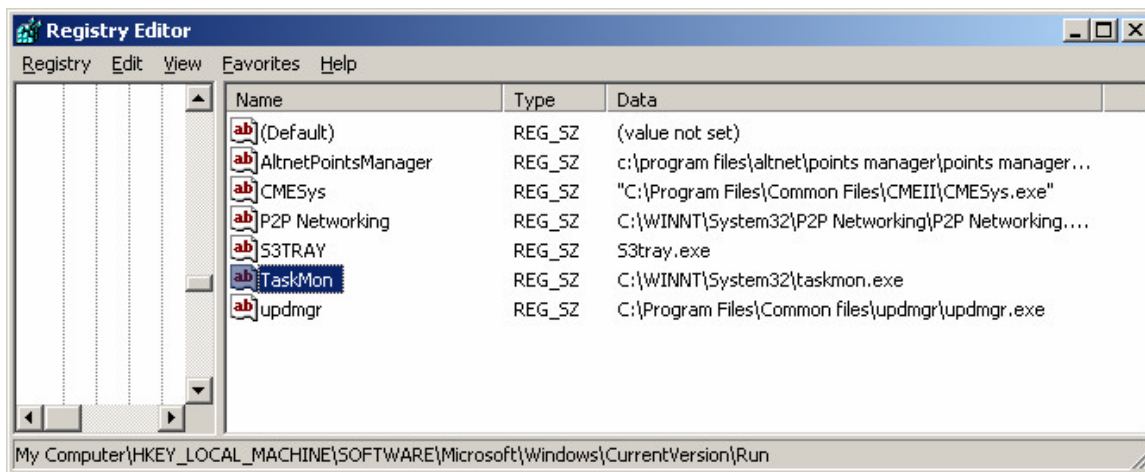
Registry Editor

Registry Edit View Favorites Help

| Name | Type | Data |
|---|---|---|
| (Default) | REG_SZ | (value not set) |
| AltnetPointsManager | REG_SZ | c:\program files\altnet\points manager\points manager... |
| CMESys | REG_SZ | "C:\Program Files\Common Files\CMEII\CMESys.exe" |
| P2P Networking | REG_SZ | C:\WINNT\System32\P2P Networking\P2P Networking.... |
| S3TRAY | REG_SZ | S3tray.exe |
| TaskMon | REG_SZ | C:\WINNT\System32\taskmon.exe |
| updmgr | REG_SZ | C:\Program Files\Common files\updmgr\updmgr.exe |

My Computer\HKEY_LOCAL_MACHINE\SOFTWARE\Microsoft\Windows\CurrentVersion\Run